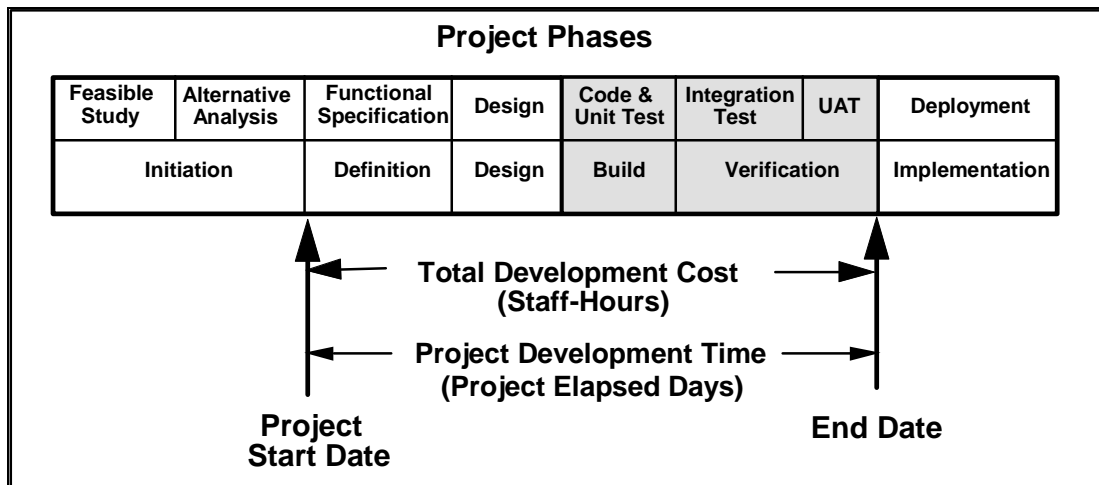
Project Phases

| Feasible Study | Alternative Analysis | Functional Specification | Design | Code & Unit Test | Integration Test | UAT | Deployment |
|---|---|---|---|---|---|---|---|
| Initiation | | Definition | Design | Build | Verification | | Implementation |

Total Development Cost (Staff-Hours)

Project Development Time (Project Elapsed Days)

Project Start Date

End Date